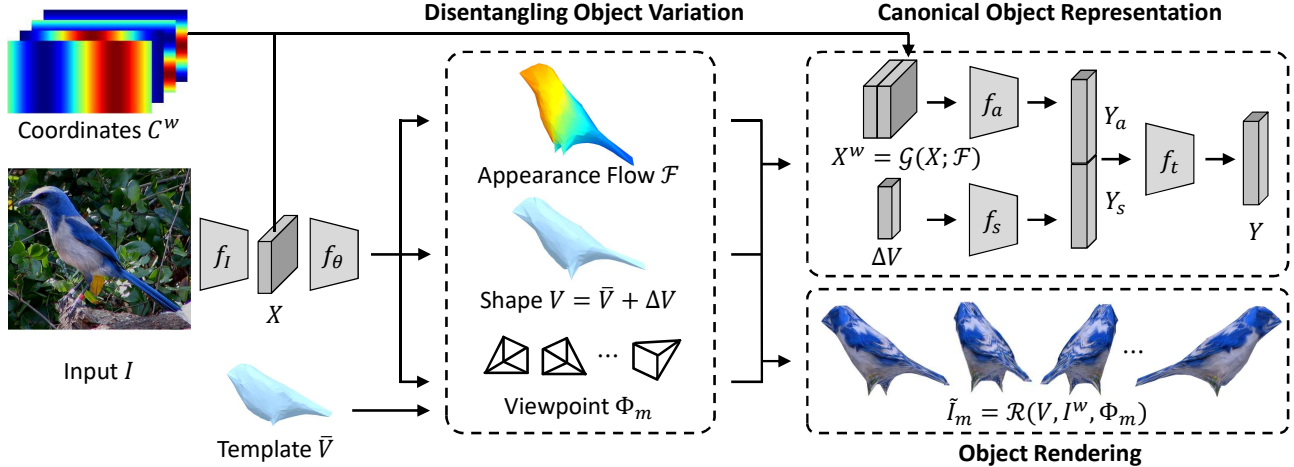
Disentangling Object Variation

Canonical Object Representation

Coordinates $C^w$

Input $I$

$f_I$

$X$

$f_\theta$

Template $\bar{V}$

Appearance Flow $\mathcal{F}$

Shape $V = \bar{V} + \Delta V$

...

Viewpoint $\Phi_m$

$X^w = \mathcal{G}(X; \mathcal{F})$

$f_a$

$Y_a$

$f_t$

$Y$

$\Delta V$

$f_s$

$Y_s$

...

$\tilde{I}_m = \mathcal{R}(V, I^w, \Phi_m)$

Object Rendering